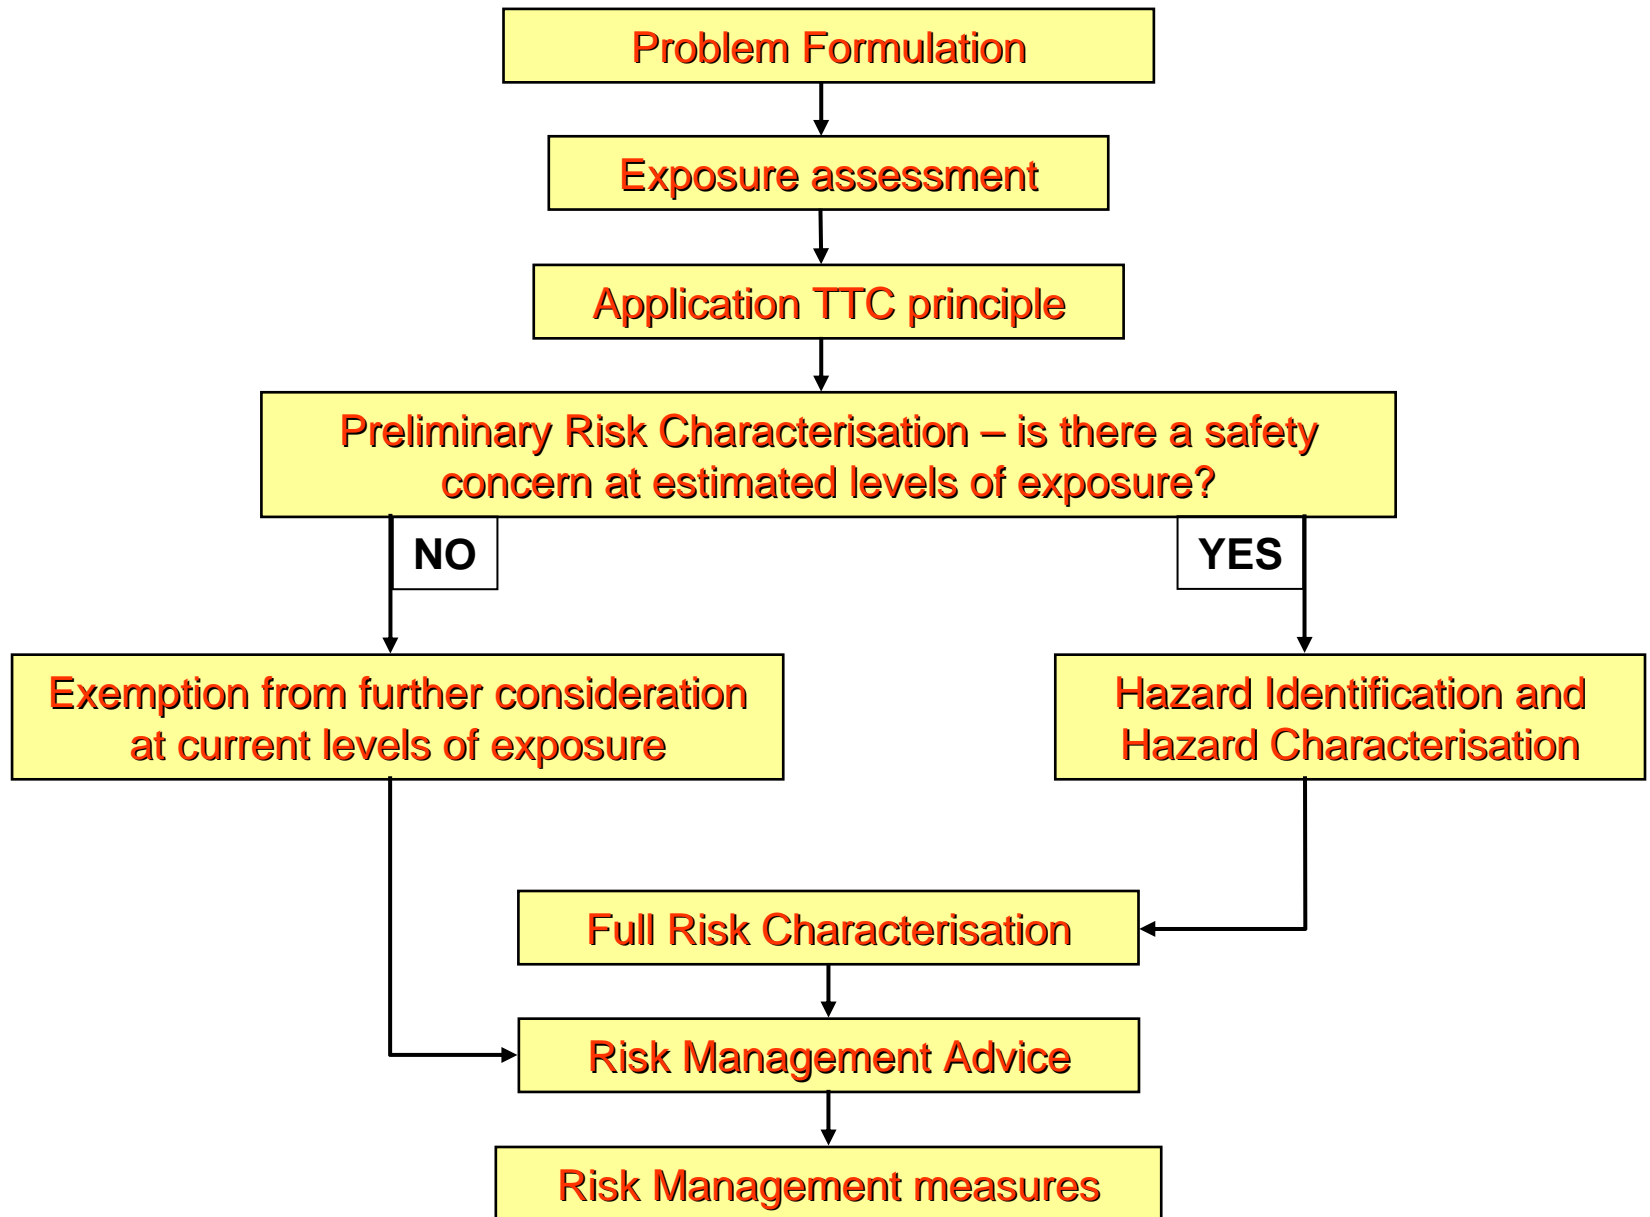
Problem Formulation

Exposure assessment

Application TTC principle

Preliminary Risk Characterisation – is there a safety concern at estimated levels of exposure?

NO

YES

Exemption from further consideration at current levels of exposure

Hazard Identification and Hazard Characterisation

Full Risk Characterisation

Risk Management Advice

Risk Management measures